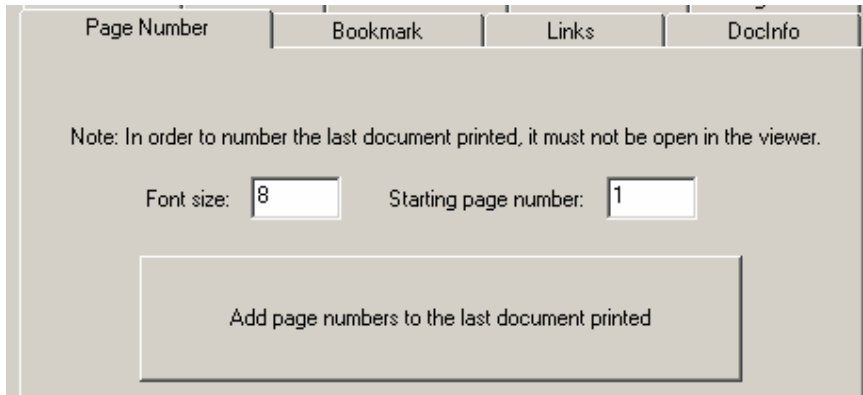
Page Number | Bookmark | Links | DocInfo

Note: In order to number the last document printed, it must not be open in the viewer.

Font size: 8

Starting page number: 1

Add page numbers to the last document printed